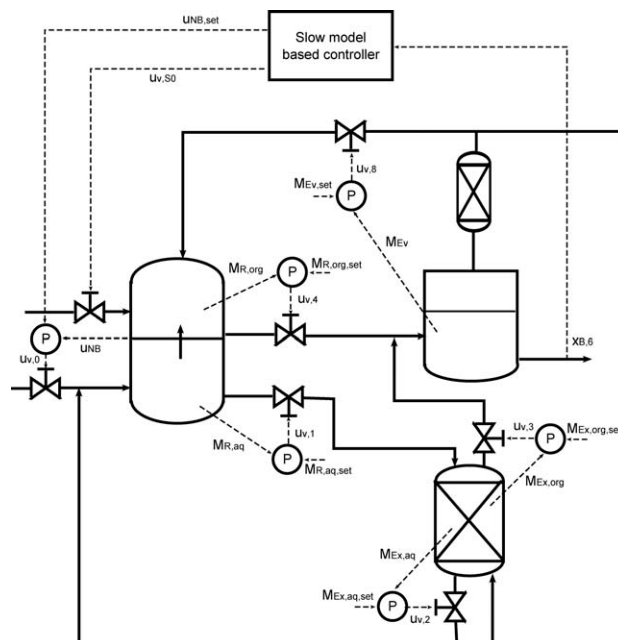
$u_{NB,set}$

Slow model based controller

$u_{v,S0}$

$u_{v,8}$

$M_{Ev,set}$

P

$M_{Ev}$

$M_{R,org}$

P

$M_{R,org,set}$

$u_{v,4}$

P

$u_{v,0}$

$u_{NB}$

$x_{B,6}$

$u_{v,1}$

$M_{R,aq}$

P

$M_{R,aq,set}$

$u_{v,3}$

P

$M_{Ex,org,se}$

$M_{Ex,org}$

$M_{Ex,aq}$

$M_{Ex,aq,set}$

P

$u_{v,2}$